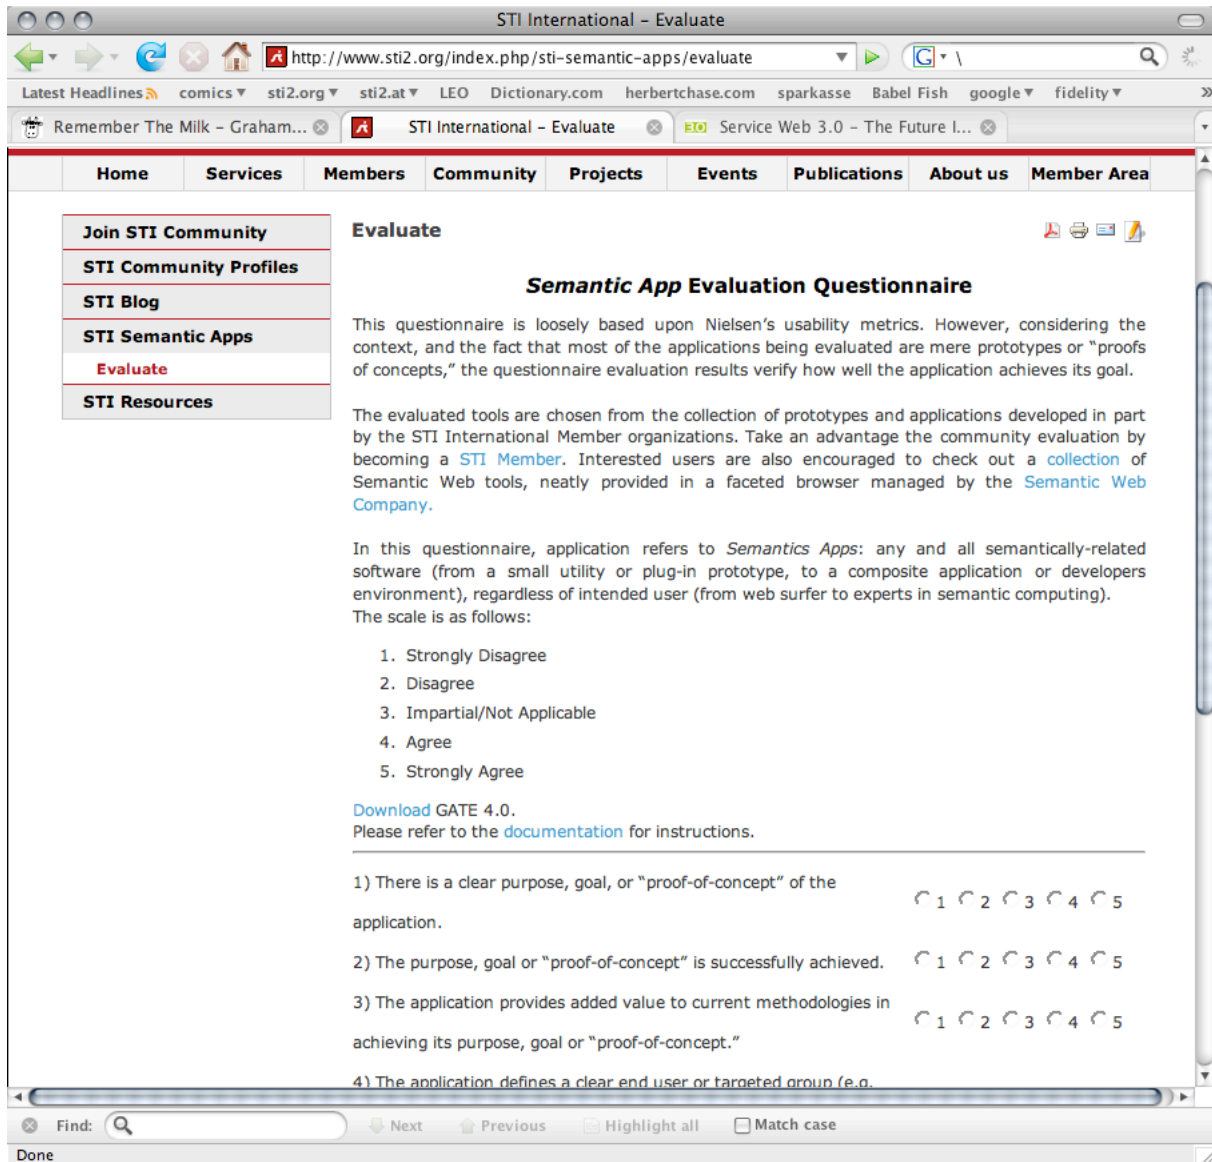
STI International – Evaluate

http://www.sti2.org/index.php/sti-semantic-apps/evaluate

Latest Headlines comics sti2.org sti2.at LEO Dictionary.com herbertchase.com sparkasse Babel Fish google fidelity

Remember The Milk – Graham... | STI International – Evaluate | Service Web 3.0 – The Future I...

Home | Services | Members | Community | Projects | Events | Publications | About us | Member Area

Join STI Community
STI Community Profiles
STI Blog
STI Semantic Apps
Evaluate
STI Resources

Evaluate

*Semantic App* Evaluation Questionnaire

This questionnaire is loosely based upon Nielsen's usability metrics. However, considering the context, and the fact that most of the applications being evaluated are mere prototypes or "proofs of concepts," the questionnaire evaluation results verify how well the application achieves its goal.

The evaluated tools are chosen from the collection of prototypes and applications developed in part by the STI International Member organizations. Take an advantage the community evaluation by becoming a STI Member. Interested users are also encouraged to check out a collection of Semantic Web tools, neatly provided in a faceted browser managed by the Semantic Web Company.

In this questionnaire, application refers to *Semantics Apps*: any and all semantically-related software (from a small utility or plug-in prototype, to a composite application or developers environment), regardless of intended user (from web surfer to experts in semantic computing). The scale is as follows:

1. Strongly Disagree
2. Disagree
3. Impartial/Not Applicable
4. Agree
5. Strongly Agree

Download GATE 4.0.
Please refer to the documentation for instructions.

1) There is a clear purpose, goal, or "proof-of-concept" of the application. 1 2 3 4 5

2) The purpose, goal or "proof-of-concept" is successfully achieved. 1 2 3 4 5

3) The application provides added value to current methodologies in achieving its purpose, goal or "proof-of-concept." 1 2 3 4 5

4) The application defines a clear end user or targeted group (e.g.

Find: Next Previous Highlight all Match case

Done